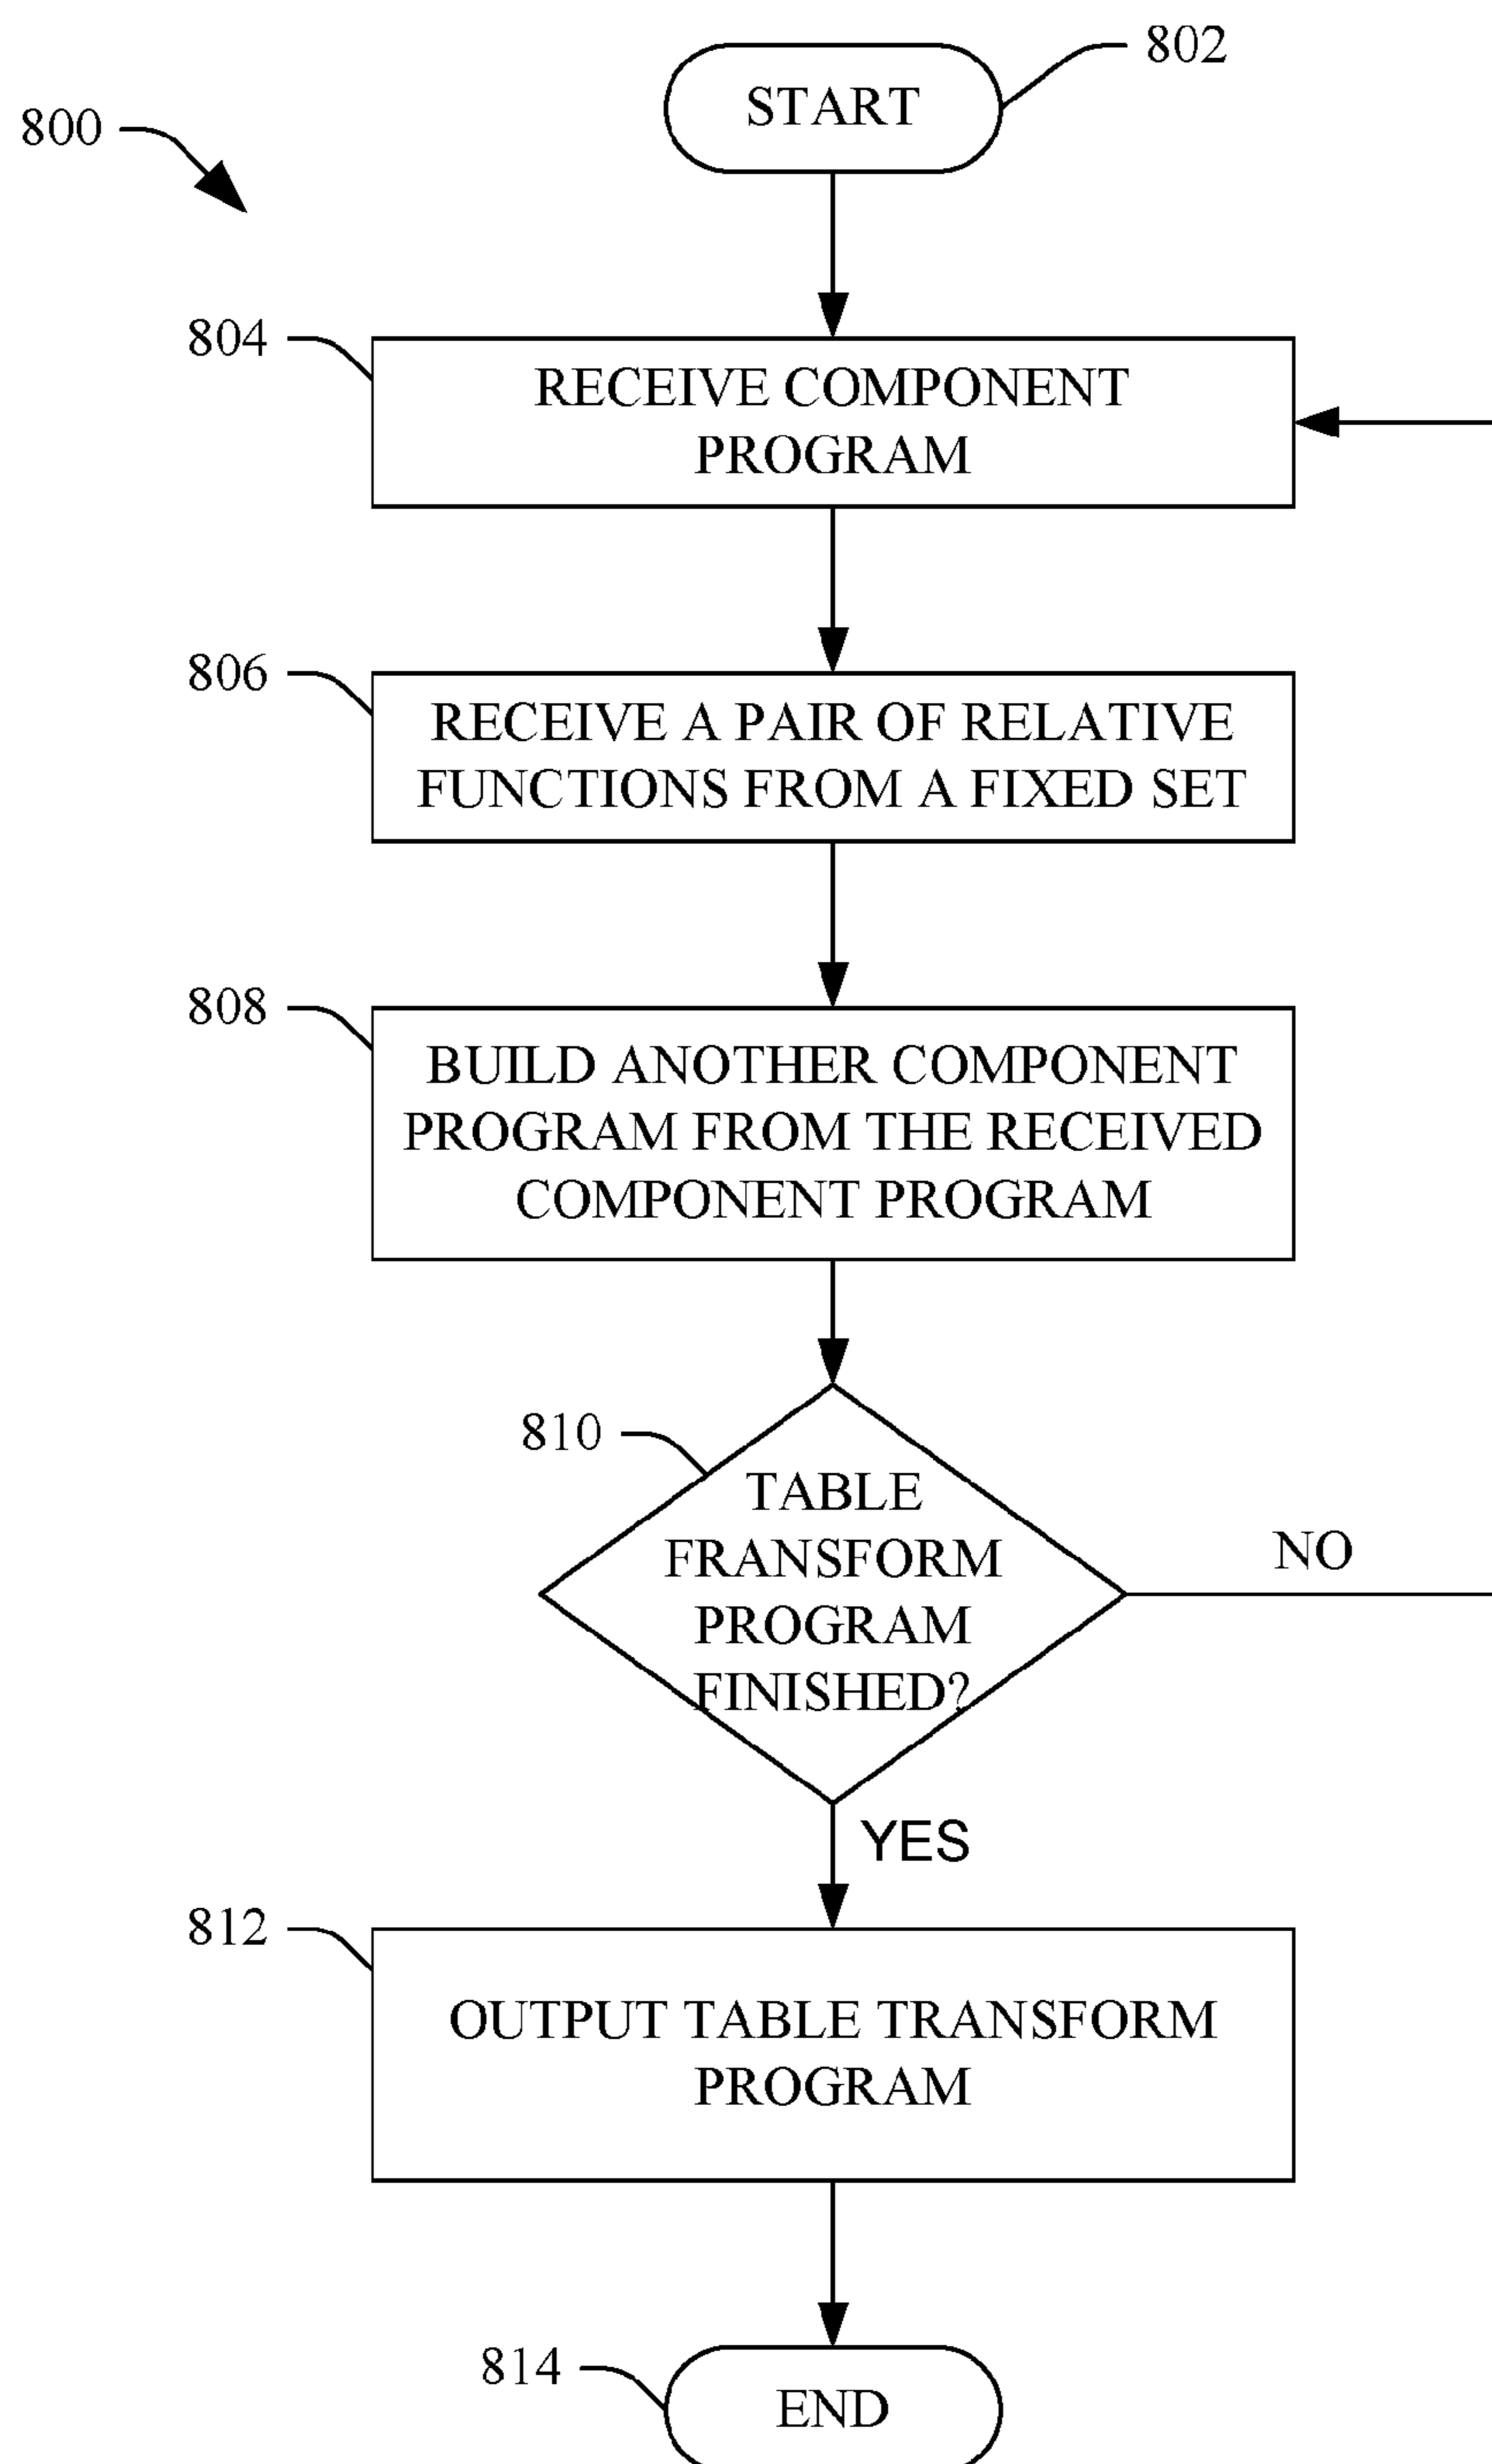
800

802

START

804

RECEIVE COMPONENT PROGRAM

806

RECEIVE A PAIR OF RELATIVE FUNCTIONS FROM A FIXED SET

808

BUILD ANOTHER COMPONENT PROGRAM FROM THE RECEIVED COMPONENT PROGRAM

810

TABLE FRANSFORM PROGRAM FINISHED?

NO

YES

812

OUTPUT TABLE TRANSFORM PROGRAM

814

END